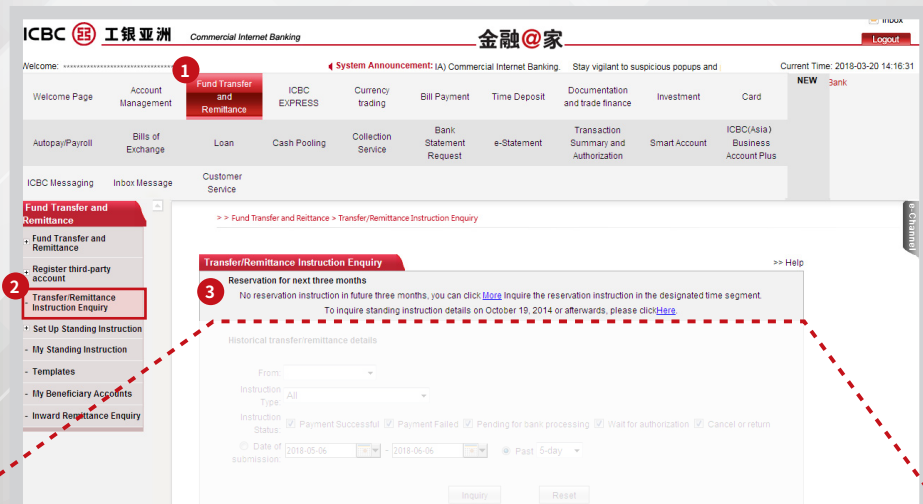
ICBC 工银亚洲 Commercial Internet Banking 金融@家

Inbox
Logout

Welcome: ******************************

System Announcement: IA) Commercial Internet Banking. Stay vigilant to suspicious popups and

Current Time: 2018-03-20 14:16:31

1

| Welcome Page | Account Management | Fund Transfer and Remittance | ICBC EXPRESS | Currency trading | Bill Payment | Time Deposit | Documentation and trade finance | Investment | Card |
|---|---|---|---|---|---|---|---|---|---|
| Autopay/Payroll | Bills of Exchange | Loan | Cash Pooling | Collection Service | Bank Statement Request | e-Statement | Transaction Summary and Authorization | Smart Account | ICBC(Asia) Business Account Plus |
| ICBC Messaging | Inbox Message | Customer Service | | | | | | | |

NEW Bank

Fund Transfer and Remittance

- Fund Transfer and Remittance
- Register third-party account

2

- Transfer/Remittance Instruction Enquiry
- Set Up Standing Instruction
- My Standing Instruction
- Templates
- My Beneficiary Accounts
- Inward Remittance Enquiry

> > Fund Transfer and Reittance > Transfer/Remittance Instruction Enquiry

e-Channel

Transfer/Remittance Instruction Enquiry

>> Help

3

Reservation for next three months

No reservation instruction in future three months, you can click More Inquire the reservation instruction in the designated time segment.

To inquire standing instruction details on October 19, 2014 or afterwards, please clickHere.

Historical transfer/remittance details

From:

Instruction Type: All

Instruction Status: Payment Successful Payment Failed Pending for bank processing Wait for authorization Cancel or return

Date of submission: 2018-05-06 ~ 2018-06-06 Past 5-day

Inquiry Reset